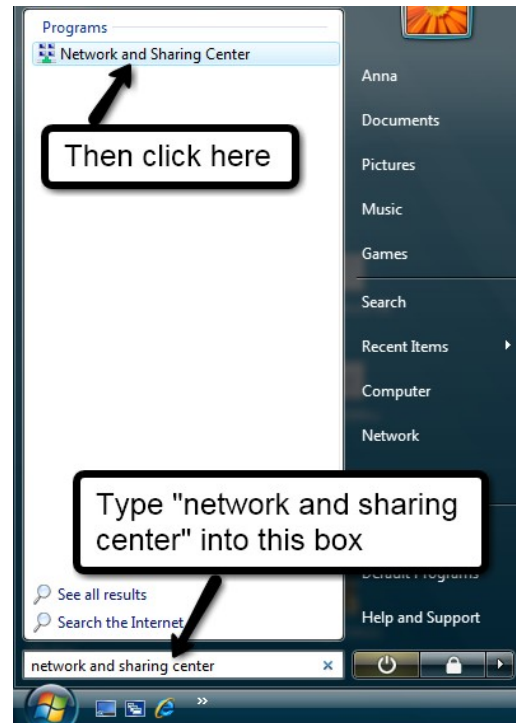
Programs
Network and Sharing Center

Then click here

Anna
Documents
Pictures
Music
Games
Search
Recent Items
Computer
Network

Type "network and sharing center" into this box

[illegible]

See all results
Search the Internet

Help and Support

network and sharing center